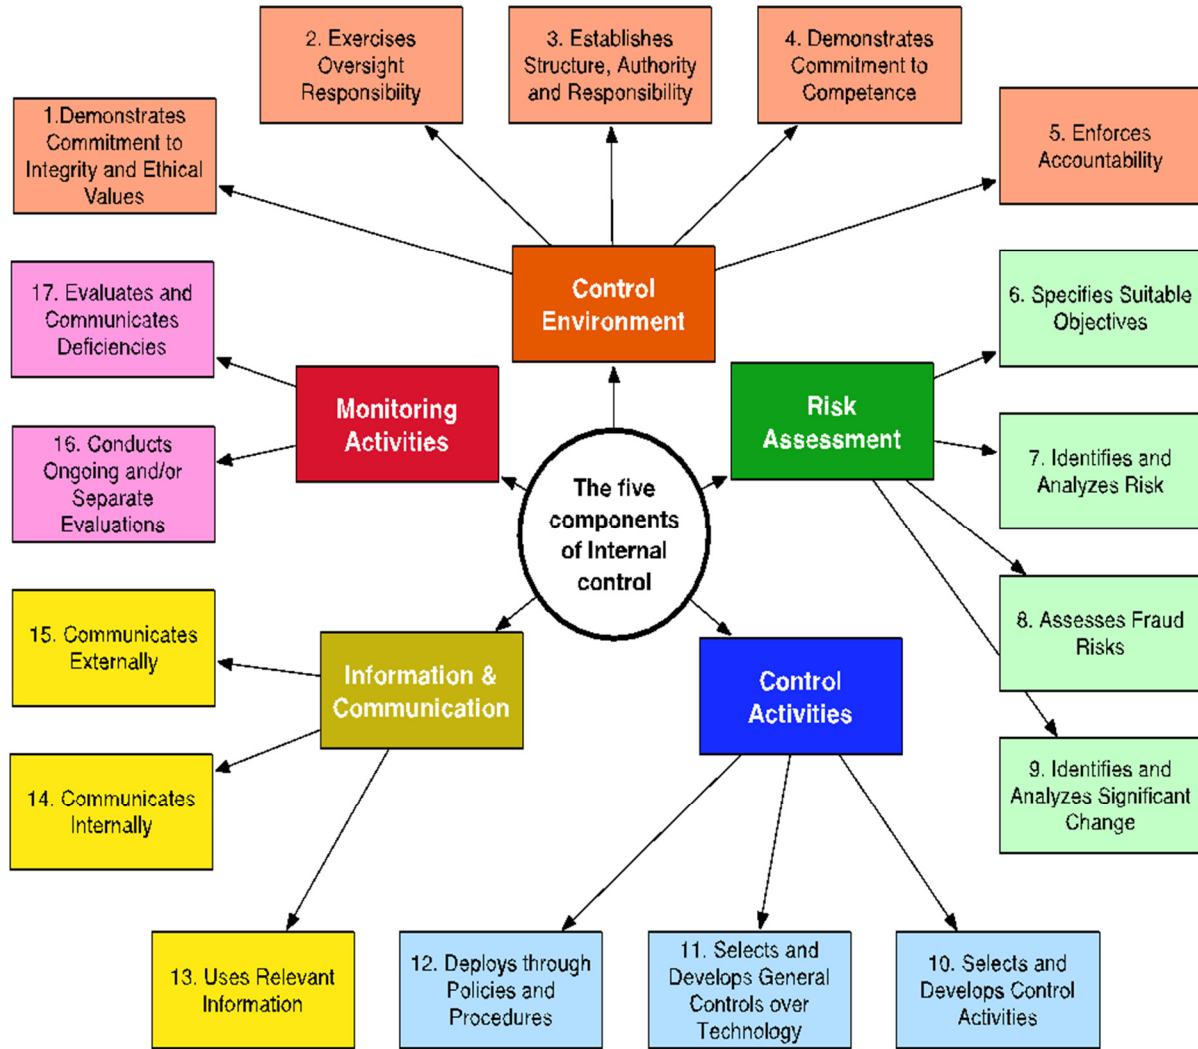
2. Exercises Oversight Responsibiity

3. Establishes Structure, Authority and Responsibility

4. Demonstrates Commitment to Competence

1.Demonstrates Commitment to Integrity and Ethical Values

5. Enforces Accountability

17. Evaluates and Communicates Deficiencies

Control Environment

6. Specifies Suitable Objectives

Monitoring Activities

Risk Assessment

16. Conducts Ongoing and/or Separate Evaluations

The five components of Internal control

7. Identifies and Analyzes Risk

15. Communicates Externally

8. Assesses Fraud Risks

Information & Communication

Control Activities

14. Communicates Internally

9. Identifies and Analyzes Significant Change

13. Uses Relevant Information

12. Deploys through Policies and Procedures

11. Selects and Develops General Controls over Technology

10. Selects and Develops Control Activities